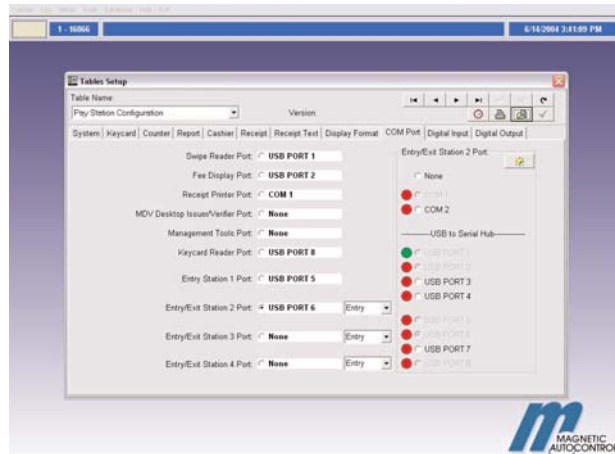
1 - 16066

6/14/2004 3:41:09 PM

Tables Setup

Table Name

Pay Station Configuration

Version

System | Keycard | Counter | Report | Cashier | Receipt | Receipt Text | Display Format | COM Port | Digital Input | Digital Output

Swipe Reader Port: USB PORT 1

Fee Display Port: USB PORT 2

Receipt Printer Port: COM 1

MDV Desktop Issuer/Verifier Port: None

Management Tools Port: None

Keycard Reader Port: USB PORT 8

Entry Station 1 Port: USB PORT 5

Entry/Exit Station 2 Port: USB PORT 6 Entry

Entry/Exit Station 3 Port: None Entry

Entry/Exit Station 4 Port: None Entry

Entry/Exit Station 2 Port:

None

COM 1

COM 2

USB to Serial Hub

USB PORT 1

USB PORT 2

USB PORT 3

USB PORT 4

USB PORT 5

USB PORT 6

USB PORT 7

USB PORT 8

MAGNETIC AUTOCONTROL